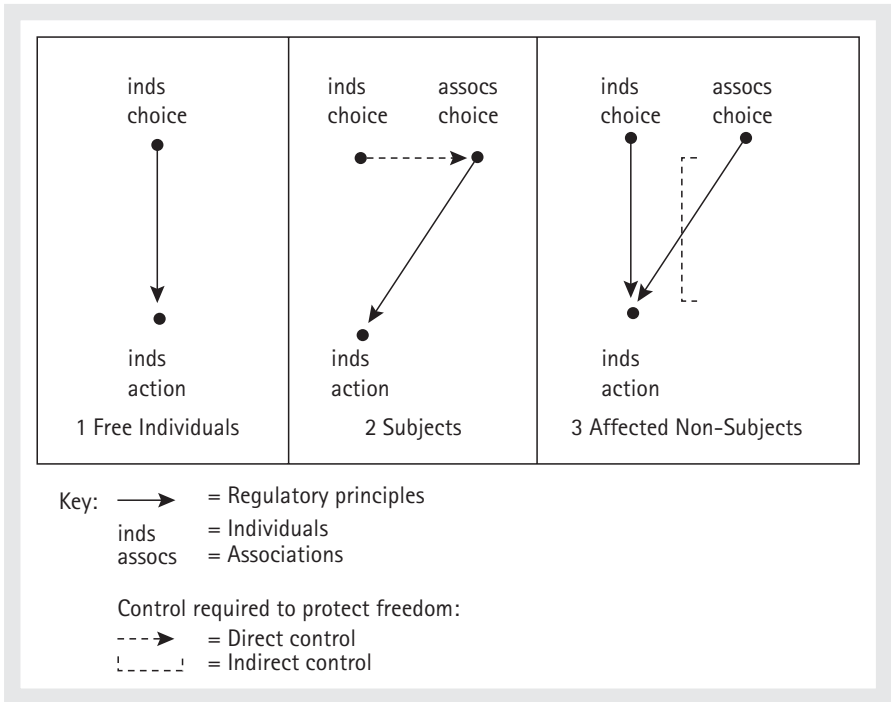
inds
choice

inds
action

1 Free Individuals

inds
choice

assocs
choice

inds
action

2 Subjects

inds
choice

assocs
choice

inds
action

3 Affected Non-Subjects

Key: = Regulatory principles
inds = Individuals
assocs = Associations

Control required to protect freedom:
= Direct control
= Indirect control